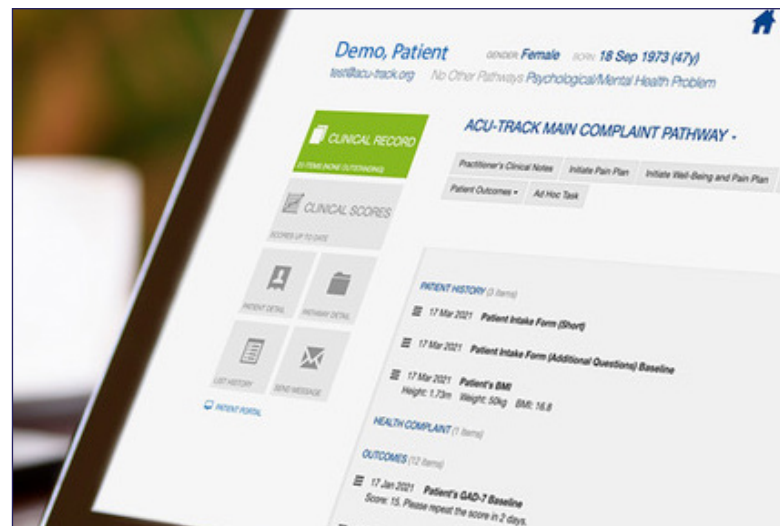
Demo, Patient GENDER Female BORN 18 Sep 1973 (47y)
test@acu-track.org No Other Pathways Psychological/Mental Health Problem

CLINICAL RECORD
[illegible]

CLINICAL SCORES
SCORES UP TO DATE

PATIENT DETAIL
PATHWAY DETAIL

LIST HISTORY
SEND MESSAGE

PATIENT PORTAL

ACU-TRACK MAIN COMPLAINT PATHWAY -

Practitioner's Clinical Notes
Initiate Pain Plan
Initiate Well-Being and Pain Plan
Patient Outcomes ▾
Ad Hoc Task

PATIENT HISTORY (3 Items)

17 Mar 2021 Patient Intake Form (Short)

17 Mar 2021 Patient Intake Form (Additional Questions) Baseline

17 Mar 2021 Patient's BMI
Height: 1.73m Weight: 50kg BMI: 16.8

HEALTH COMPLAINT (1 Items)

OUTCOMES (12 Items)

17 Jan 2021 Patient's GAD-7 Baseline
Score: 15. Please repeat the score in 2 days.